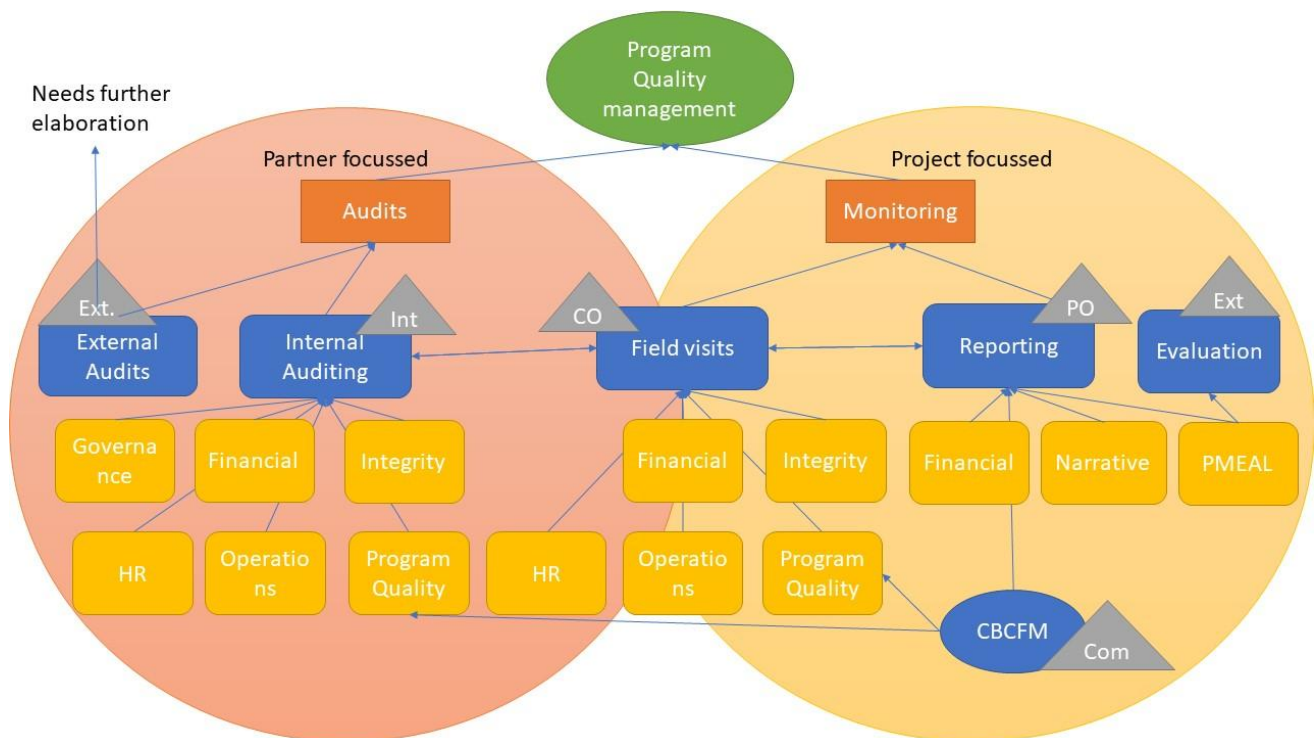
Program Quality management

Needs further elaboration

Partner focussed

Project focussed

Audits

Monitoring

Ext.

External Audits

Int

Internal Auditing

CO

Field visits

PO

Reporting

Ext

Evaluation

Governa nce

Financial

Integrity

Financial

Integrity

Financial

Narrative

PMEAL

HR

Operatio ns

Program Quality

HR

Operatio ns

Program Quality

CBCFM

Com